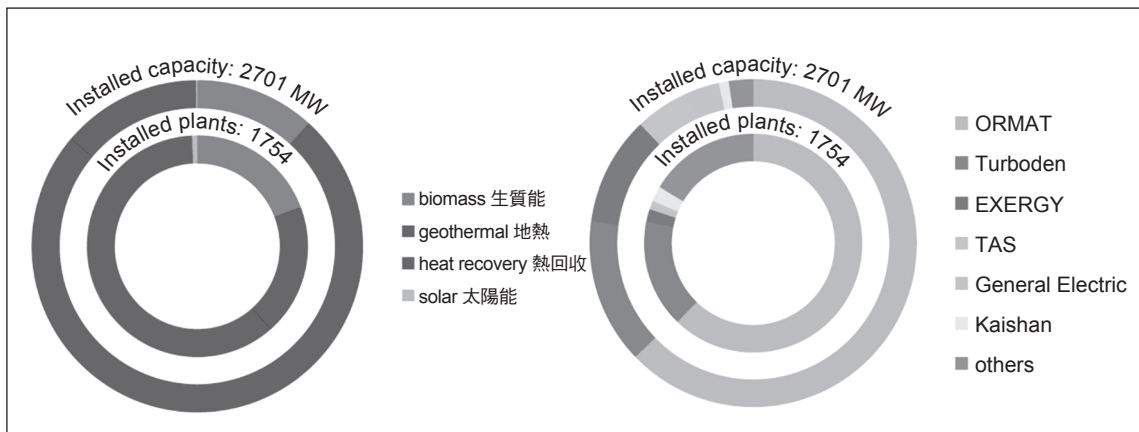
Installed capacity: 2701 MW
Installed plants: 1754

biomass 生質能
geothermal 地熱
heat recovery 熱回收
solar 太陽能

Installed capacity: 2701 MW
Installed plants: 1754

ORMAT
Turboden
EXERGY
TAS
General Electric
Kaishan
others